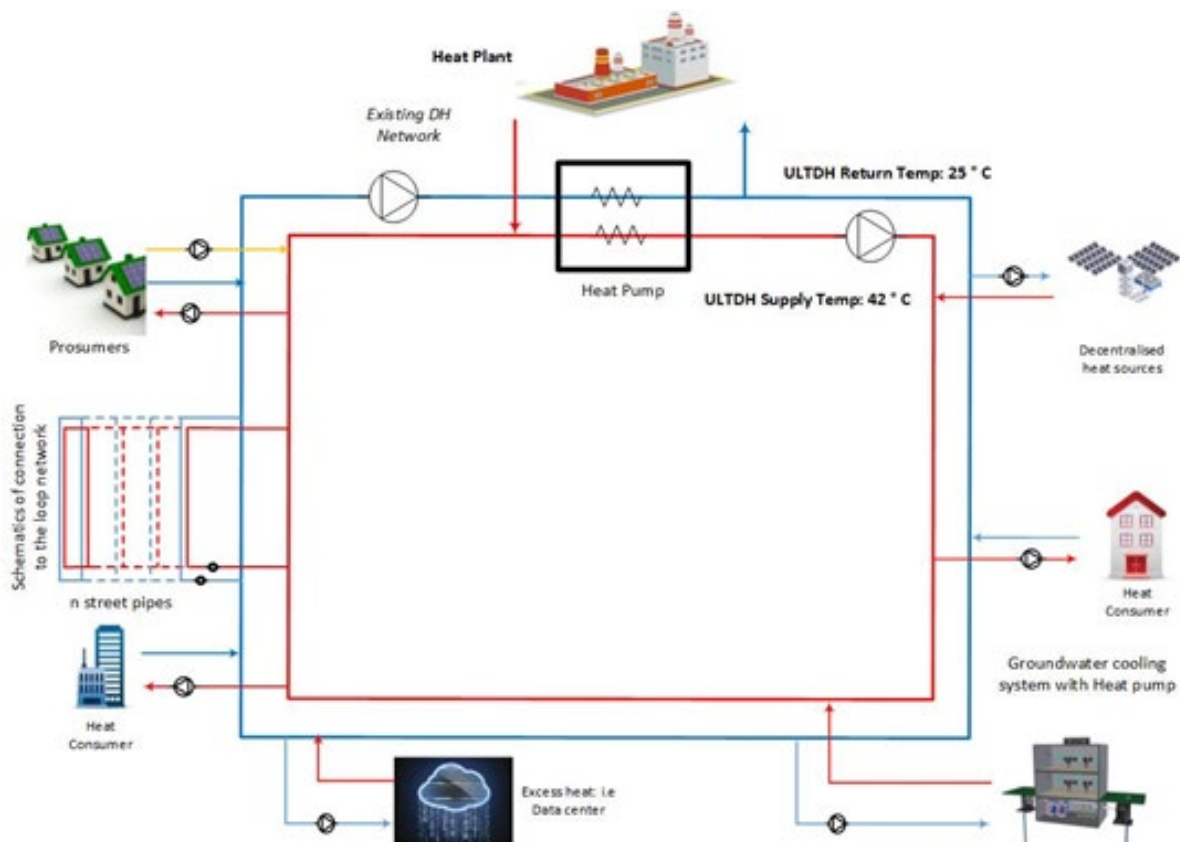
Heat Plant

Existing DH Network

ULTDH Return Temp: 25 ° C

Heat Pump

ULTDH Supply Temp: 42 ° C

Prosumers

Decentralised heat sources

Schematics of connection to the loop network

n street pipes

Heat Consumer

Heat Consumer

Groundwater cooling system with Heat pump

Excess heat: i.e Data center